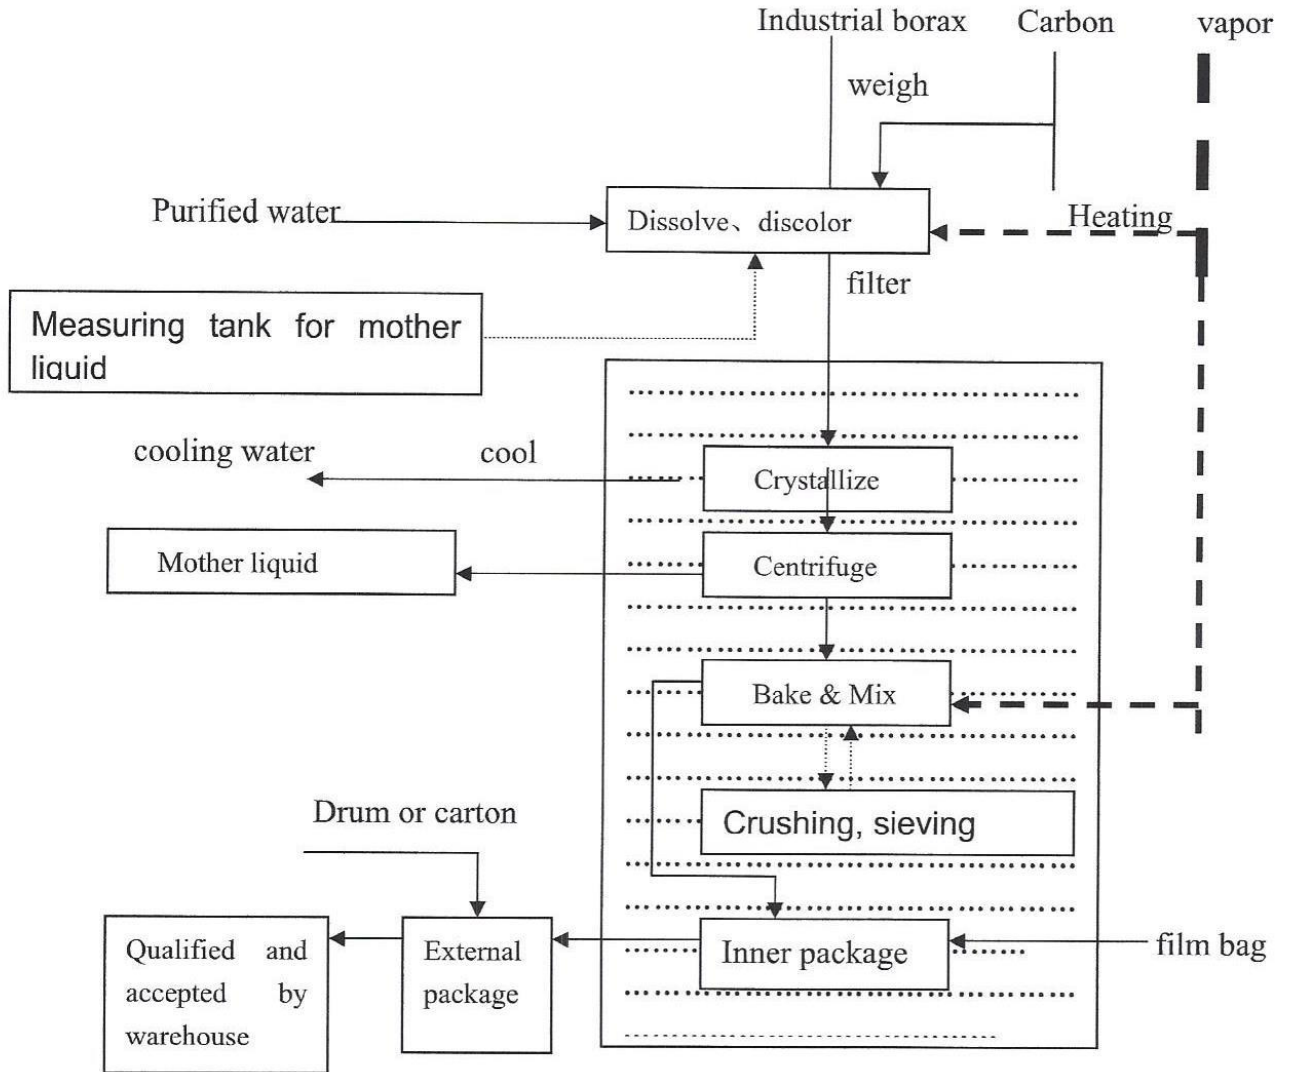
Industrial borax
Carbon
vapor
weigh
Purified water
Dissolve、discolor
Heating
filter
Measuring tank for mother liquid
cooling water
cool
Crystallize
Mother liquid
Centrifuge
Bake & Mix
Crushing, sieving
Drum or carton
Qualified and accepted by warehouse
External package
Inner package
film bag